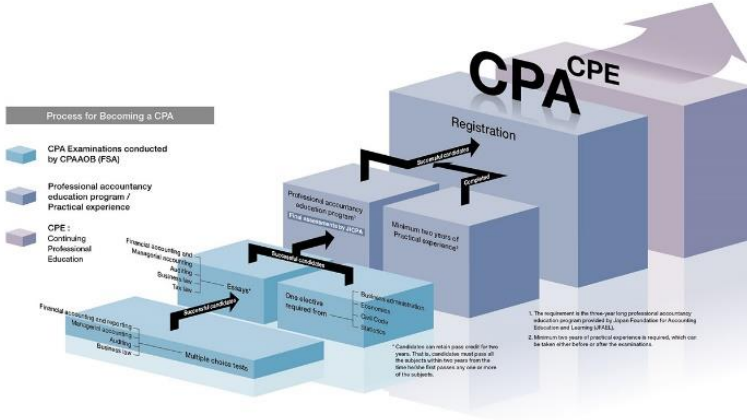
CPA CPE

Process for Becoming a CPA

CPA Examinations conducted by CPAAOB (FSA)

Professional accountancy education program / Practical experience

CPE : Continuing Professional Education

Registration

Successful candidates

Completed

Professional accountancy education program¹

Final assessment by JICPA

Minimum two years of Practical experience²

Successful candidates

Financial accounting and Managerial accounting

Auditing

Business law

Tax law

Essays*

One elective required from

Business administration

Economics

Civil Code

Statistics

Successful candidates

Financial accounting and reporting

Managerial accounting

Auditing

Business law

Multiple choice tests

* Candidates can retain pass credit for two years. That is, candidates must pass all the subjects within two years from the time he/she first passes any one or more of the subjects.

1. The requirement is the three-year long professional accountancy education program provided by Japan Foundation for Accounting Education and Learning (JFAEL).

2. Minimum two years of practical experience is required, which can be taken either before or after the examinations.